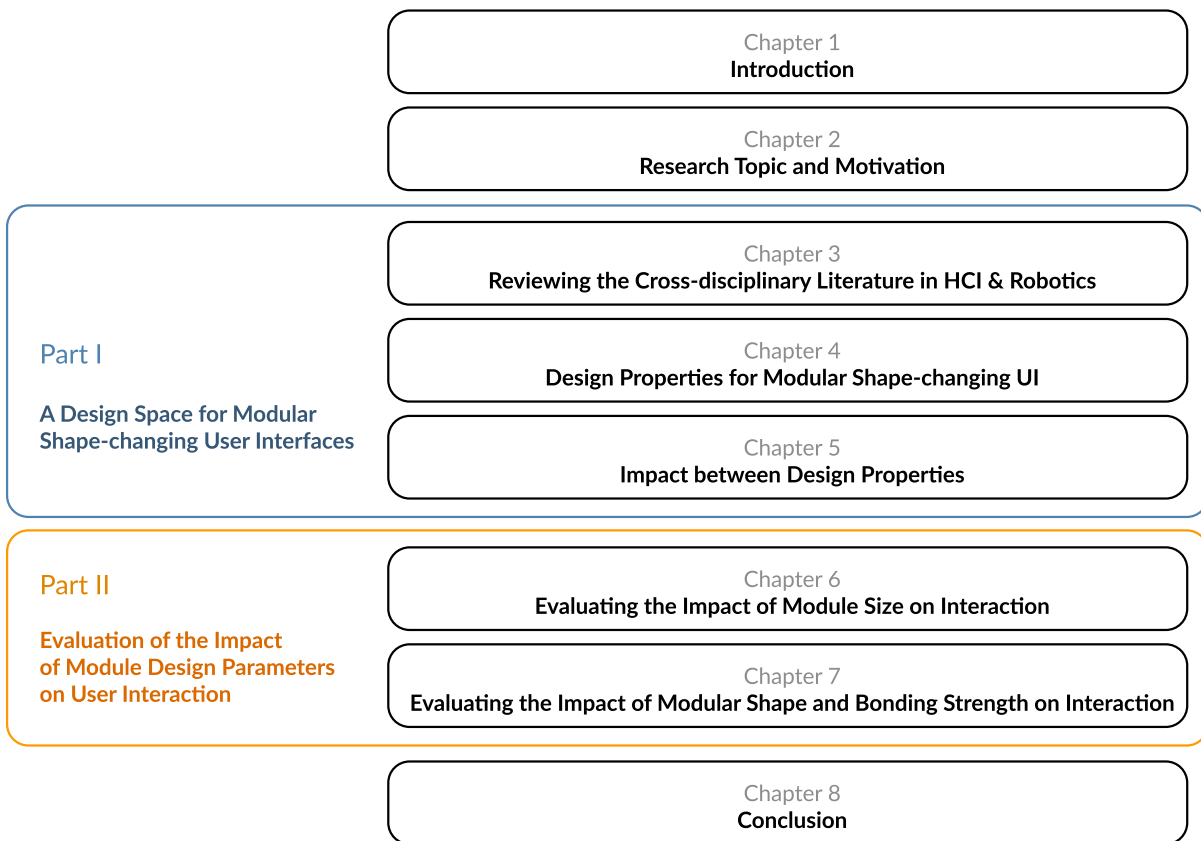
Chapter 1
Introduction

Chapter 2
Research Topic and Motivation

Part I

A Design Space for Modular Shape-changing User Interfaces

Chapter 3
Reviewing the Cross-disciplinary Literature in HCI & Robotics

Chapter 4
Design Properties for Modular Shape-changing UI

Chapter 5
Impact between Design Properties

Part II

Evaluation of the Impact of Module Design Parameters on User Interaction

Chapter 6
Evaluating the Impact of Module Size on Interaction

Chapter 7
Evaluating the Impact of Modular Shape and Bonding Strength on Interaction

Chapter 8
Conclusion